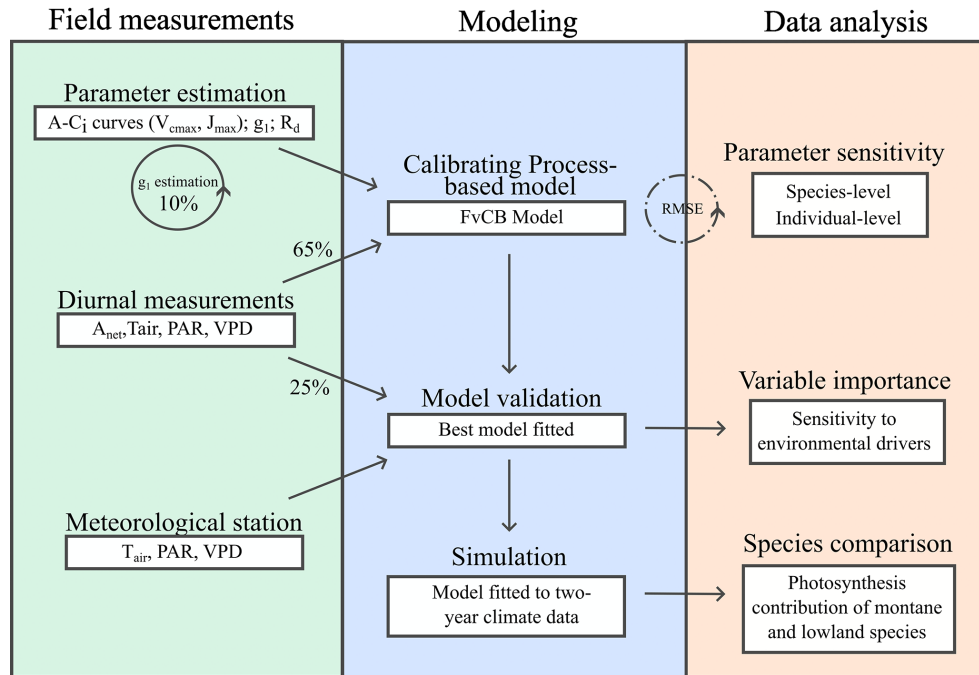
Field measurements

Parameter estimation
A-$C_i$ curves ($V_{cmax}$, $J_{max}$); $g_1$; $R_d$

$g_1$ estimation
10%

65%

Diurnal measurements
$A_{net}$,Tair, PAR, VPD

25%

Meteorological station
$T_{air}$, PAR, VPD

Modeling

Calibrating Process-based model
FvCB Model

Model validation
Best model fitted

Simulation
Model fitted to two-year climate data

RMSE

Data analysis

Parameter sensitivity
Species-level
Individual-level

Variable importance
Sensitivity to environmental drivers

Species comparison
Photosynthesis contribution of montane and lowland species